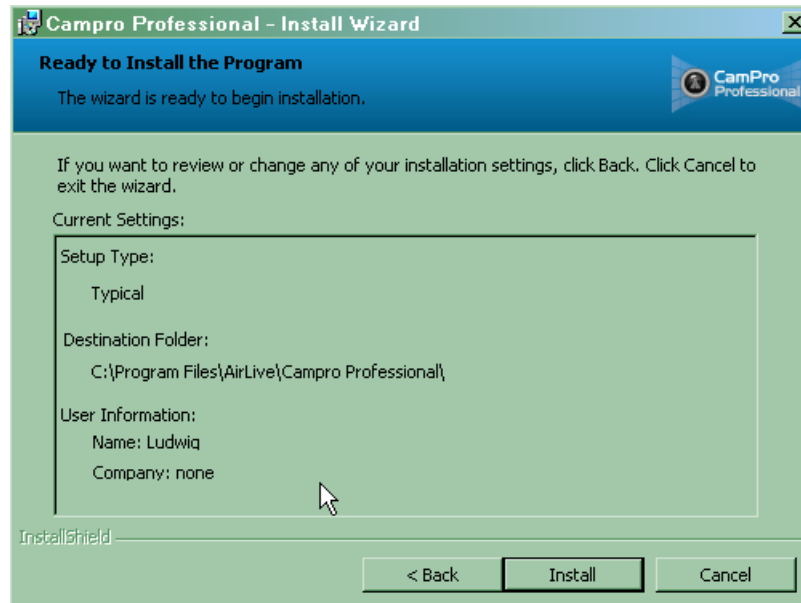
Campro Professional - Install Wizard

Ready to Install the Program

The wizard is ready to begin installation.

CamPro Professional

If you want to review or change any of your installation settings, click Back. Click Cancel to exit the wizard.

Current Settings:

Setup Type:

Typical

Destination Folder:

C:\Program Files\AirLive\Campro Professional\

User Information:

Name: Ludwig

Company: none

InstallShield

< Back

Install

Cancel